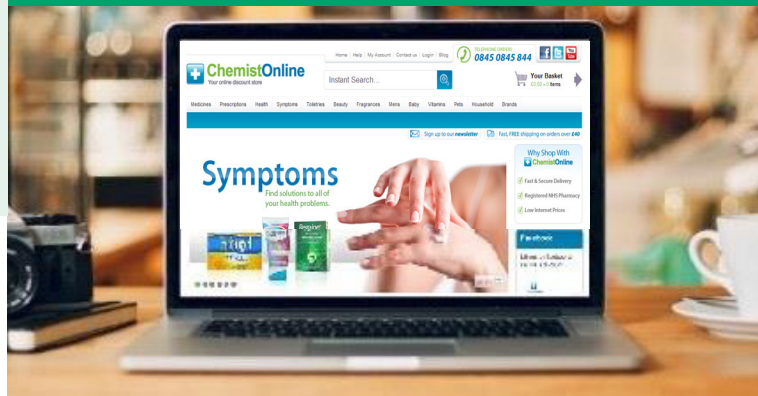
Home | Help | My Account | Contact us | Login | Blog

TELEPHONE ORDERS
0845 0845 844

ChemistOnline
Your online discount store

Instant Search...

Your Basket
£0.00 • 0 Items

Medicines Prescriptions Health Symptoms Toiletries Beauty Fragrances Mens Baby Vitamins Pets Household Brands

Sign up to our newsletter

Fast, FREE shipping on orders over £40

Why Shop With
ChemistOnline

Fast & Secure Delivery
Registered NHS Pharmacy
Low Internet Prices

Symptoms
Find solutions to all of your health problems.

Facebook

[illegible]